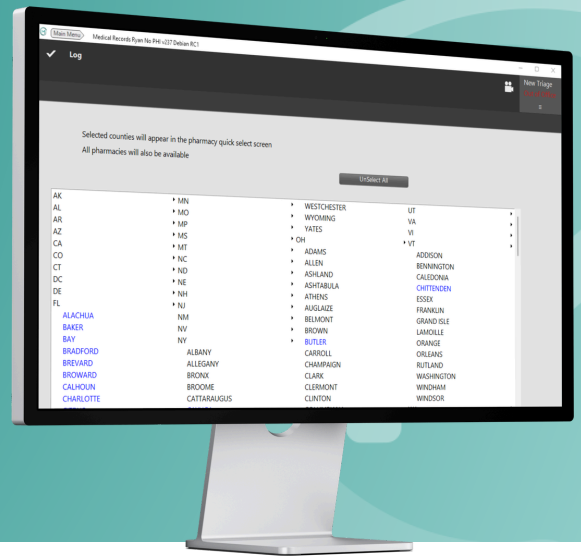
Main Menu Medical Records Ryan No PHI v237 Debian RC1

Log

New Triage
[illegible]
≡

Selected counties will appear in the pharmacy quick select screen
All pharmacies will also be available

UnSelect All

AK
AL
AR
AZ
CA
CO
CT
DC
DE
FL
ALACHUA
BAKER
BAY
BRADFORD
BREVARD
BROWARD
CALHOUN
CHARLOTTE

MN
MO
MP
MS
MT
NC
ND
NE
NH
NJ
NM
NV
NY
ALBANY
ALLEGANY
BRONX
BROOME
CATTARAUGUS

WESTCHESTER
WYOMING
YATES
OH
ADAMS
ALLEN
ASHLAND
ASHTABULA
ATHENS
AUGLAIZE
BELMONT
BROWN
BUTLER
CARROLL
CHAMPAIGN
CLARK
CLERMONT
CLINTON

UT
VA
VI
VT
ADDISON
BENNINGTON
CALEDONIA
CHITTENDEN
ESSEX
FRANKLIN
GRAND ISLE
LAMOILLE
ORANGE
ORLEANS
RUTLAND
WASHINGTON
WINDHAM
WINDSOR